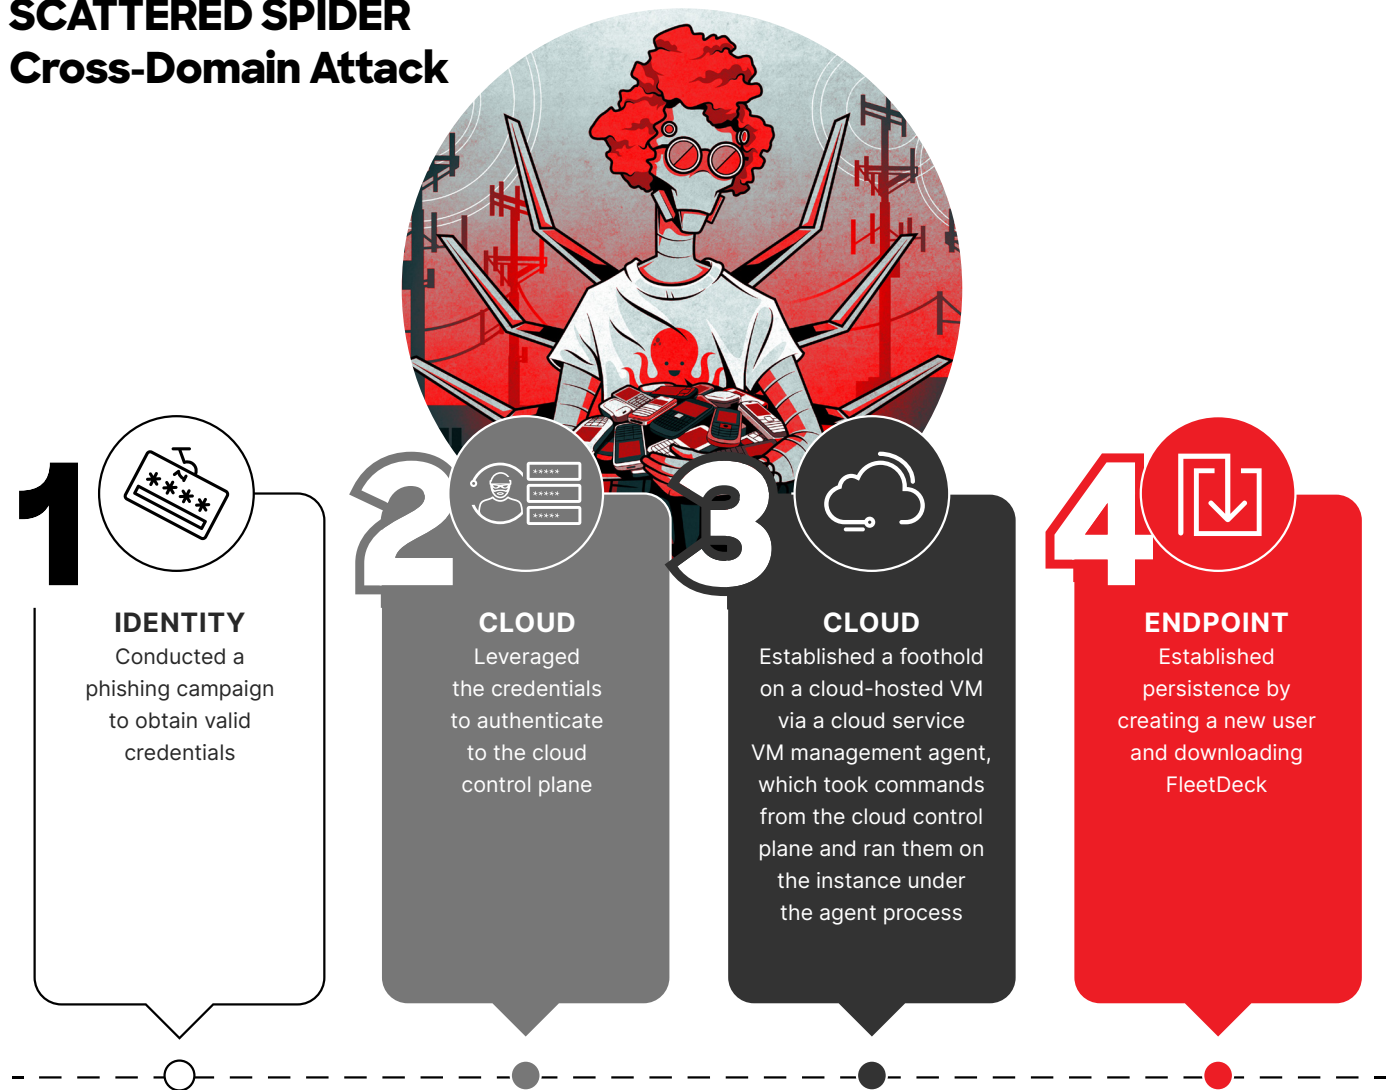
SCATTERED SPIDER
Cross-Domain Attack

1
IDENTITY
Conducted a phishing campaign to obtain valid credentials

2
CLOUD
Leveraged the credentials to authenticate to the cloud control plane

3
CLOUD
Established a foothold on a cloud-hosted VM via a cloud service VM management agent, which took commands from the cloud control plane and ran them on the instance under the agent process

4
ENDPOINT
Established persistence by creating a new user and downloading FleetDeck